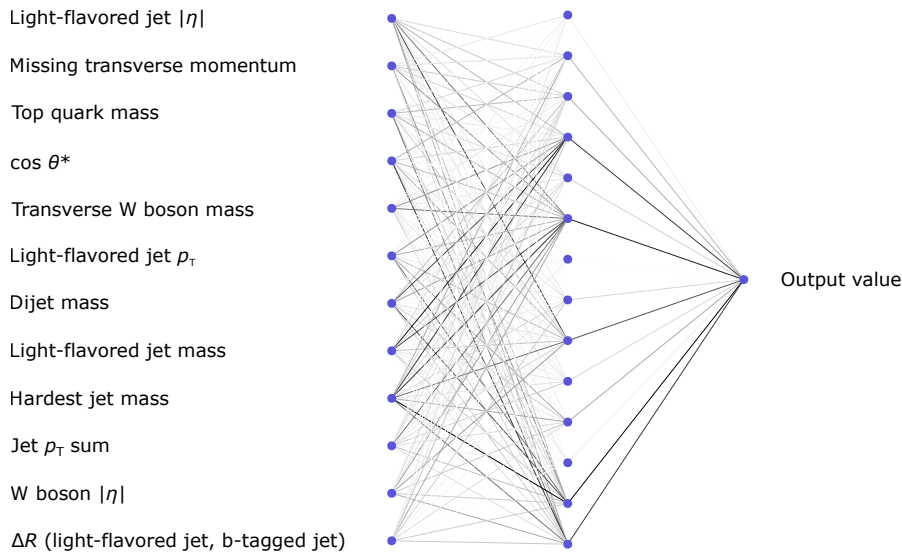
Light-flavored jet $|\eta|$

Missing transverse momentum

Top quark mass

$\cos\theta^*$

Transverse W boson mass

Light-flavored jet $p_T$

Dijet mass

Light-flavored jet mass

Hardest jet mass

Jet $p_T$ sum

W boson $|\eta|$

$\Delta R$ (light-flavored jet, b-tagged jet)

Output value